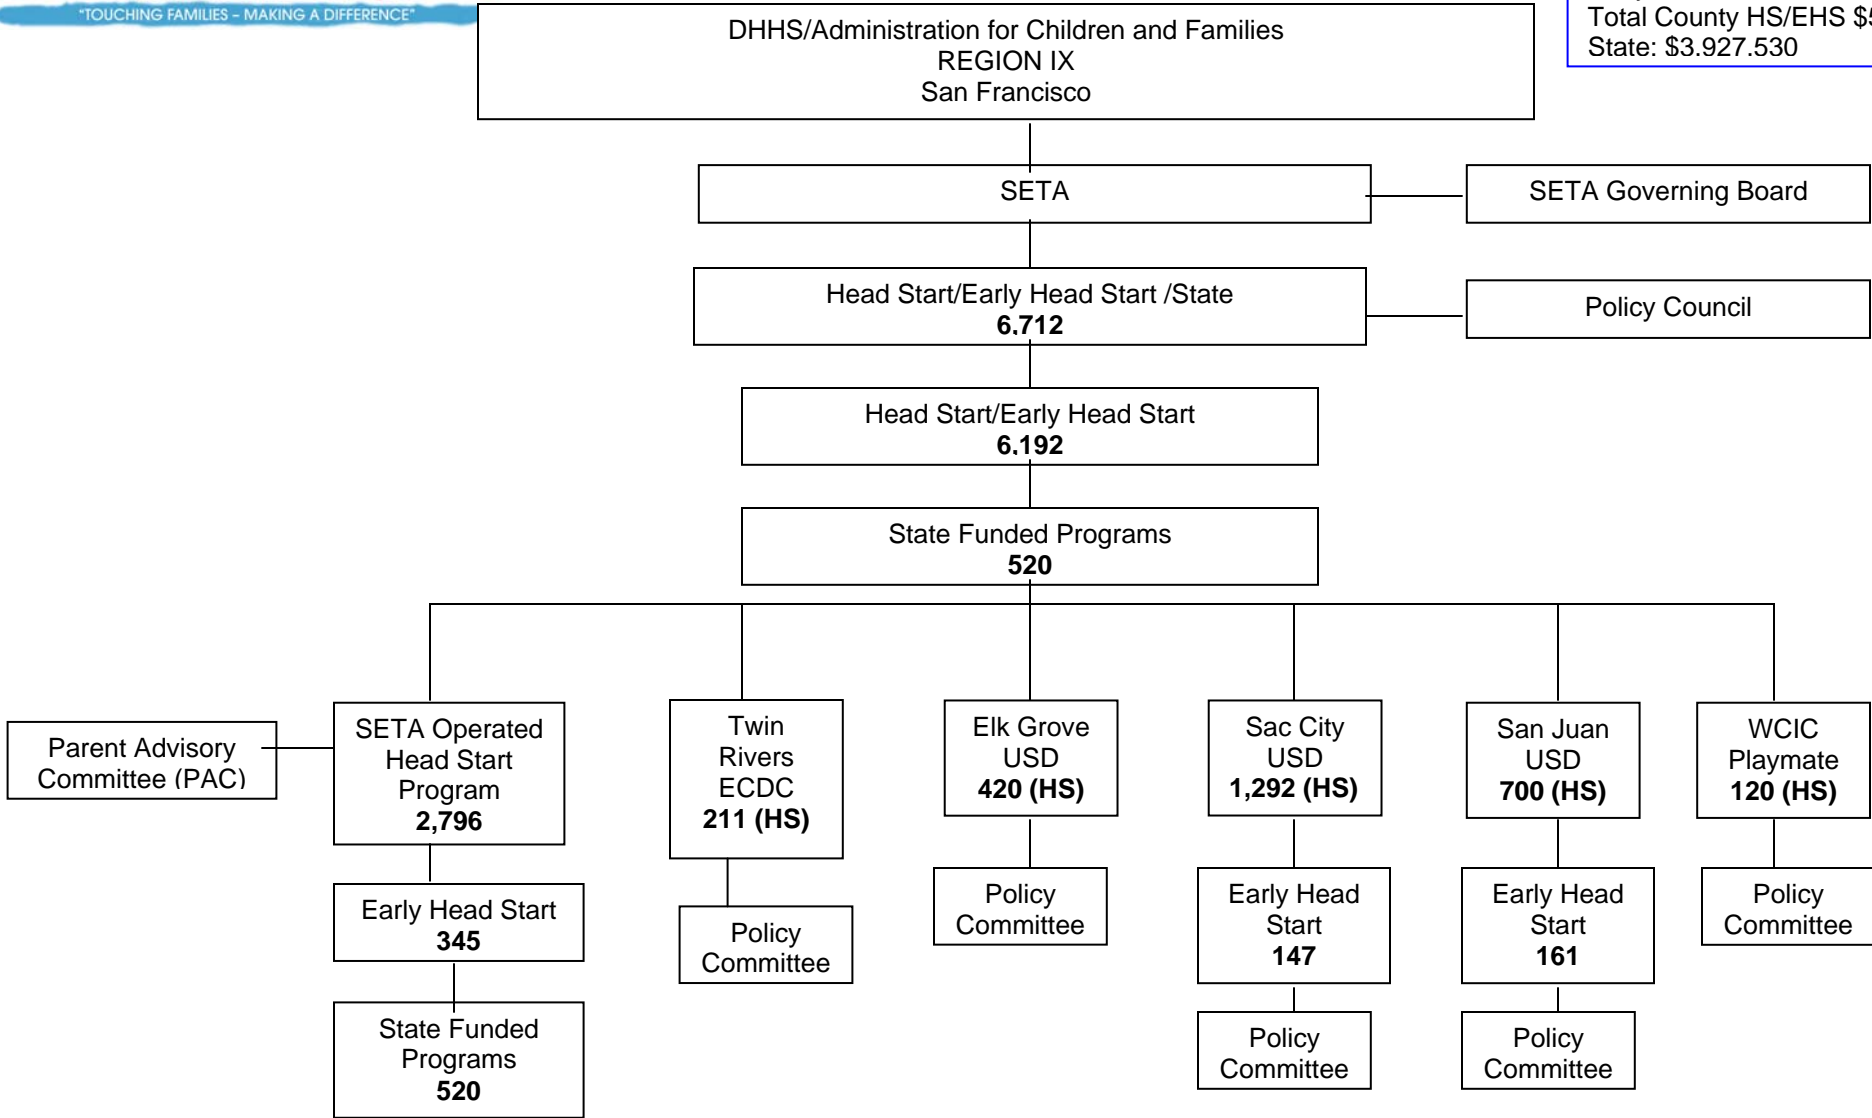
"TOUCHING FAMILIES - MAKING A DIFFERENCE"

Total County HS/EHS $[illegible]
State: $3.927.530

DHHS/Administration for Children and Families
REGION IX
San Francisco

SETA

SETA Governing Board

Head Start/Early Head Start /State
**6.712**

Policy Council

Head Start/Early Head Start
**6.192**

State Funded Programs
**520**

Parent Advisory Committee (PAC)

SETA Operated Head Start Program
**2,796**

Early Head Start
**345**

State Funded Programs
**520**

Twin Rivers ECDC
**211 (HS)**

Policy Committee

Elk Grove USD
**420 (HS)**

Policy Committee

Sac City USD
**1,292 (HS)**

Early Head Start
**147**

Policy Committee

San Juan USD
**700 (HS)**

Early Head Start
**161**

Policy Committee

WCIC Playmate
**120 (HS)**

Policy Committee